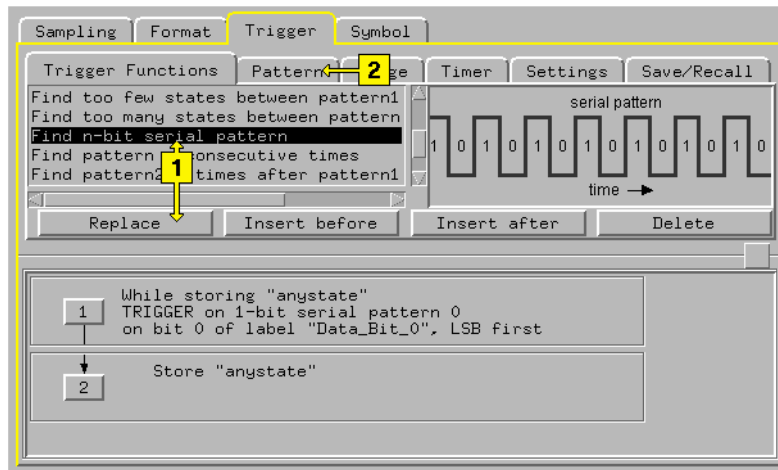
Sampling | Format | Trigger | Symbol

Trigger Functions | Pattern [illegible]ge | Timer | Settings | Save/Recall

2

Find too few states between pattern1
Find too many states between pattern
Find n-bit serial pattern
Find pattern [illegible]onsecutive times
Find pattern2 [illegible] times after pattern1

1

serial pattern

1 0 1 0 1 0 1 0 1 0 1 0 1 0

time →

Replace | Insert before | Insert after | Delete

1 While storing "anystate"
TRIGGER on 1-bit serial pattern 0
on bit 0 of label "Data_Bit_0", LSB first

2 Store "anystate"